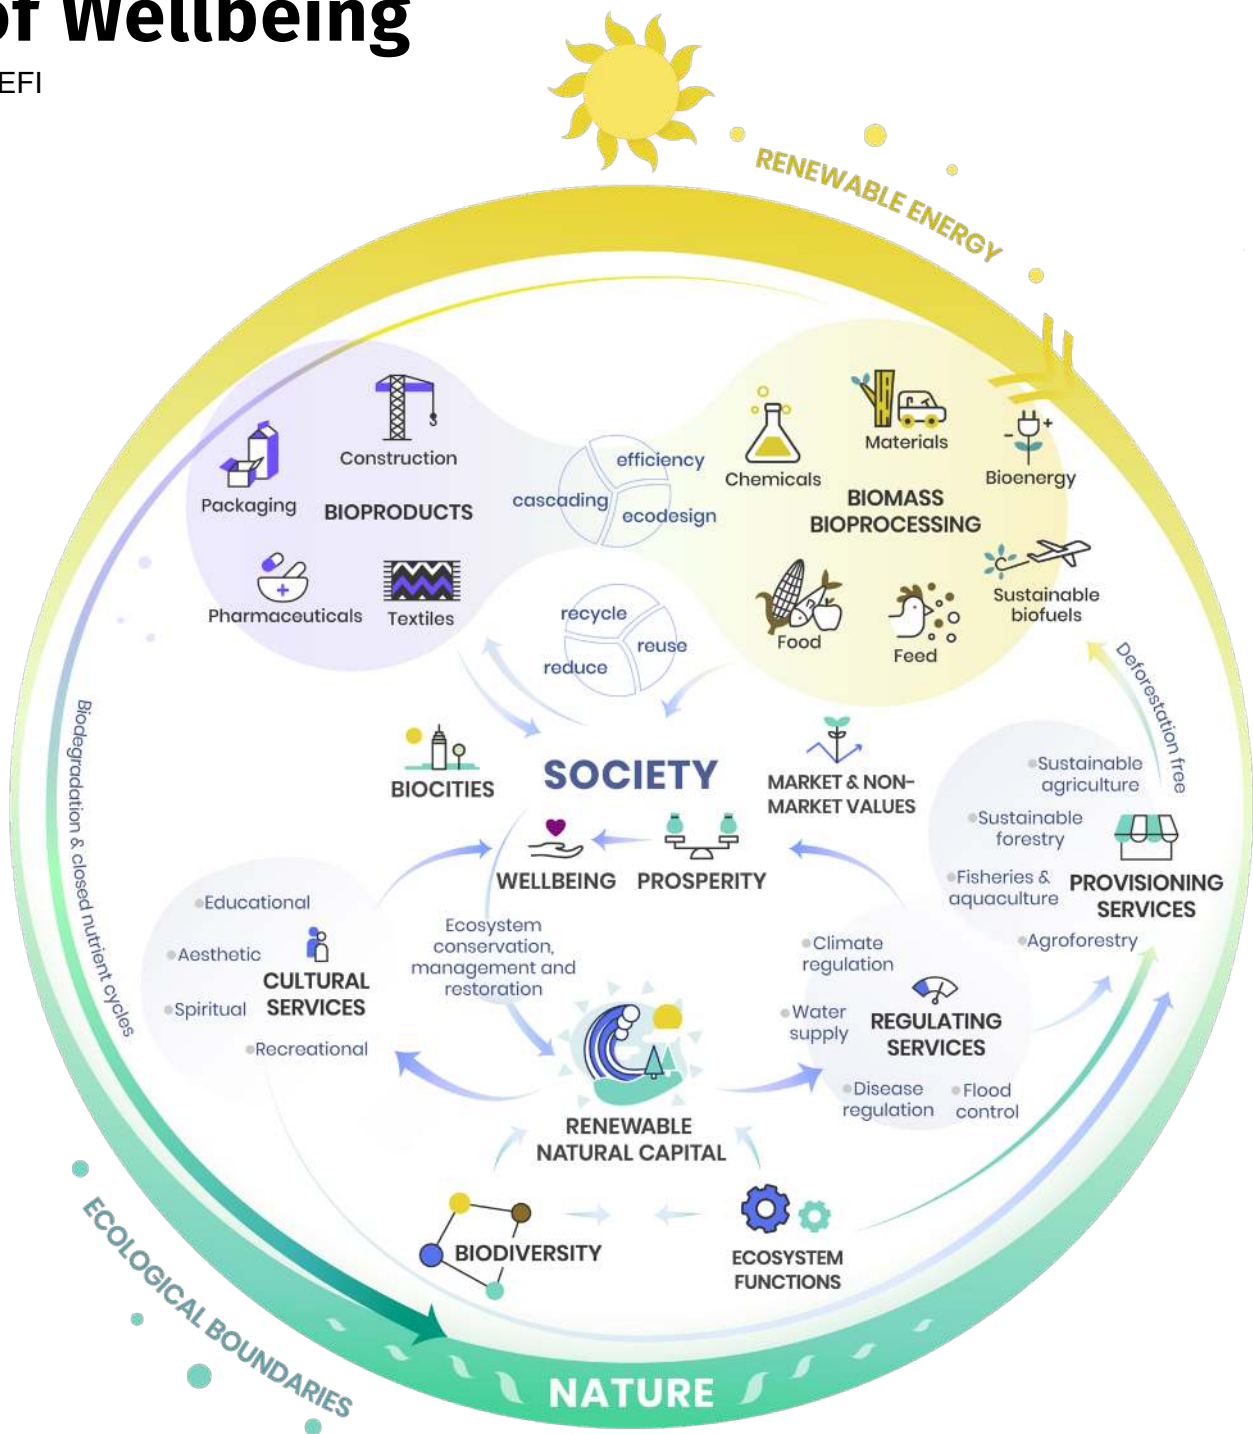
of Wellbeing
EFI

RENEWABLE ENERGY

Construction
Packaging
BIOPRODUCTS
Pharmaceuticals
Textiles

efficiency
cascading
ecodesign

recycle
reuse
reduce

Chemicals
Materials
Bioenergy
BIOMASS BIOPROCESSING
Sustainable biofuels
Food
Feed

Deforestation free

Biodegradation & closed nutrient cycles

BIOCITIES
SOCIETY
MARKET & NON-MARKET VALUES
WELLBEING
PROSPERITY

Sustainable agriculture
Sustainable forestry
Fisheries & aquaculture
Agroforestry
PROVISIONING SERVICES

Educational
Aesthetic
Spiritual
Recreational
CULTURAL SERVICES

Ecosystem conservation, management and restoration

Climate regulation
Water supply
REGULATING SERVICES
Disease regulation
Flood control

RENEWABLE NATURAL CAPITAL

BIODIVERSITY
ECOSYSTEM FUNCTIONS

ECOLOGICAL BOUNDARIES
NATURE